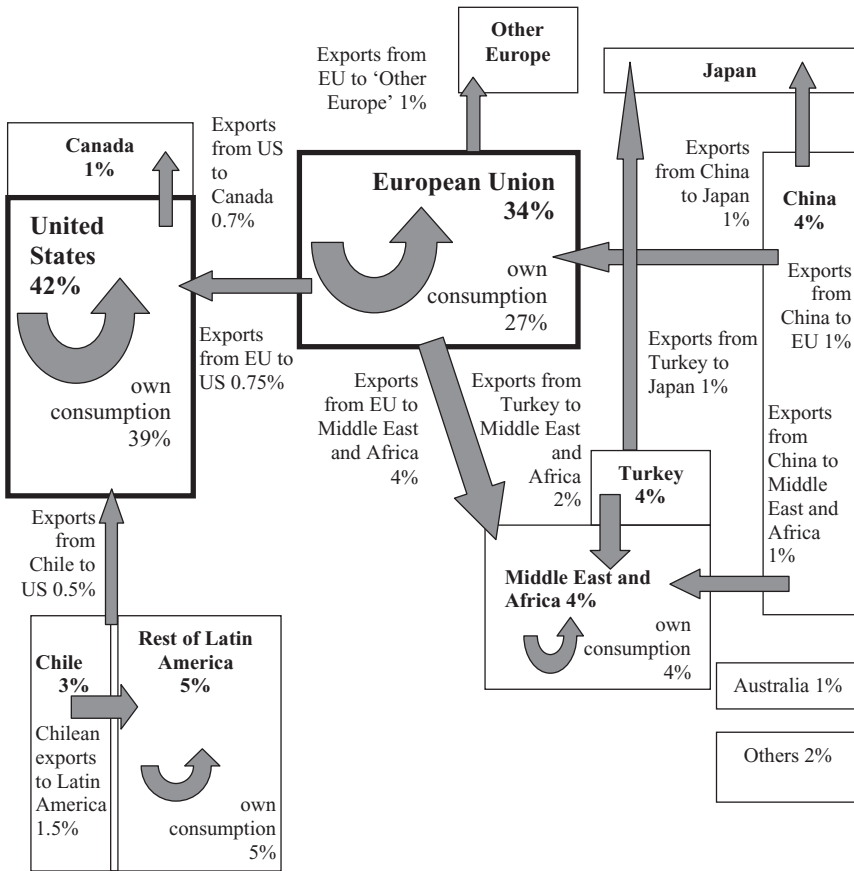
Exports from EU to 'Other Europe' 1%

Other Europe

Japan

Canada 1%

Exports from US to Canada 0.7%

European Union 34%

own consumption 27%

Exports from China to Japan 1%

China 4%

Exports from China to EU 1%

United States 42%

own consumption 39%

Exports from EU to US 0.75%

Exports from Turkey to Japan 1%

Exports from EU to Middle East and Africa 4%

Exports from Turkey to Middle East and Africa 2%

Exports from China to Middle East and Africa 1%

Turkey 4%

Exports from Chile to US 0.5%

Middle East and Africa 4%

own consumption 4%

Australia 1%

Others 2%

Chile 3%

Rest of Latin America 5%

Chilean exports to Latin America 1.5%

own consumption 5%